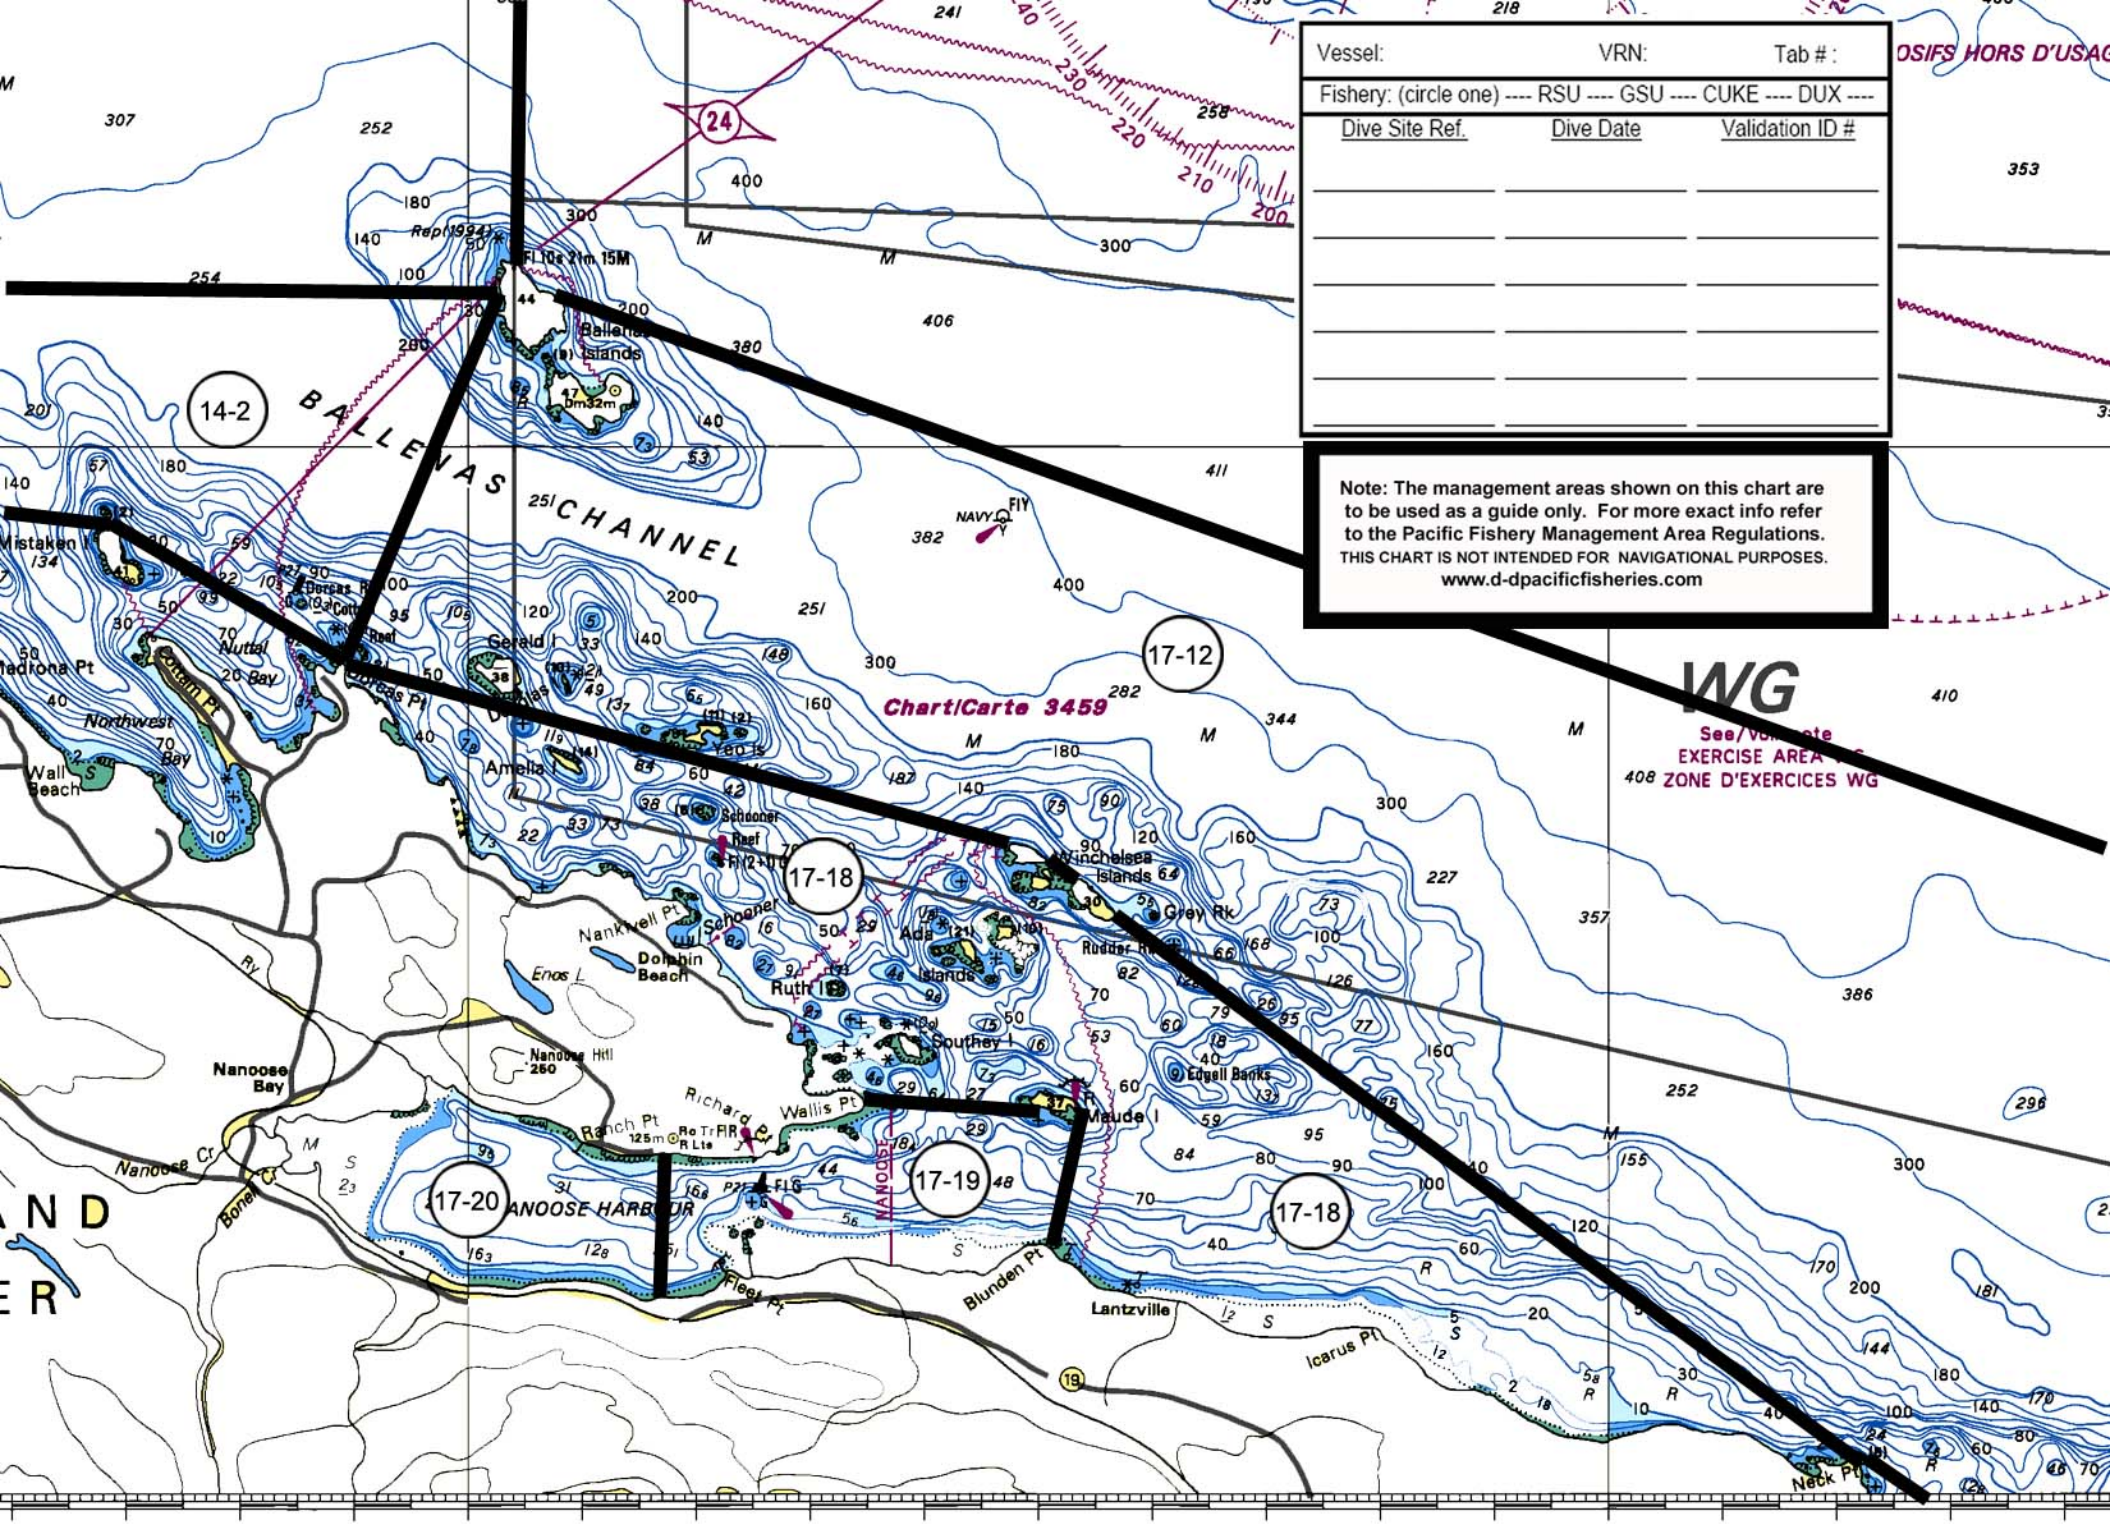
Vessel: VRN: Tab # :

Fishery: (circle one) ---- RSU ---- GSU ---- CUKE ---- DUX ----

| Dive Site Ref. | Dive Date | Validation ID # |
|---|---|---|
| | | |
| | | |
| | | |
| | | |
| | | |
| | | |

Note: The management areas shown on this chart are to be used as a guide only. For more exact info refer to the Pacific Fishery Management Area Regulations. THIS CHART IS NOT INTENDED FOR NAVIGATIONAL PURPOSES. www.d-dpacificfisheries.com

OSIFS HORS D'USAG

14-2

BALLENAS CHANNEL

17-12

17-18

17-19

17-20

17-18

Chart/Carte 3459

WG

See/Voir note
EXERCISE AREA WG
ZONE D'EXERCICES WG

Ballenas Islands

Fl 10s 21m 15M

Rep(1994)

NAVY FlY

Mistaken I

Madrona Pt

Northwest Bay

Wall Beach

Cottam Pt

Nuttal Bay

Dorcas Pt

Gerald I

Amelia I

Yeo Is

Schooner Reef

Winchelsea Islands

Grey Rk

Rudder Rf

Ada Islands

Ruth I

Southey I

Edgell Banks

Maude I

Nankivell Pt

Dolphin Beach

Enos L

Nanoose Hill 250

Nanoose Bay

Nanoose Cr

Bonell Cr

Ranch Pt

Richard Pt

Wallis Pt

NANOOSE HARBOUR

Fleet Pt

Blunden Pt

Lantzville

Icarus Pt

Neck Pt

AND

ER

Ry

M

19

24

307 252 254 180 140 100 200 400 300 406 380 411 382 400 251 300 282 344 410 408 353 241 218 258 230 220 210 200 140 53 73 57 180 201 134 120 200 160 180 140 75 90 120 160 227 357 386 252 296 155 300 120 100 60 40 20 10 30 40 100 140 80 60 70 200 170 144 180 181